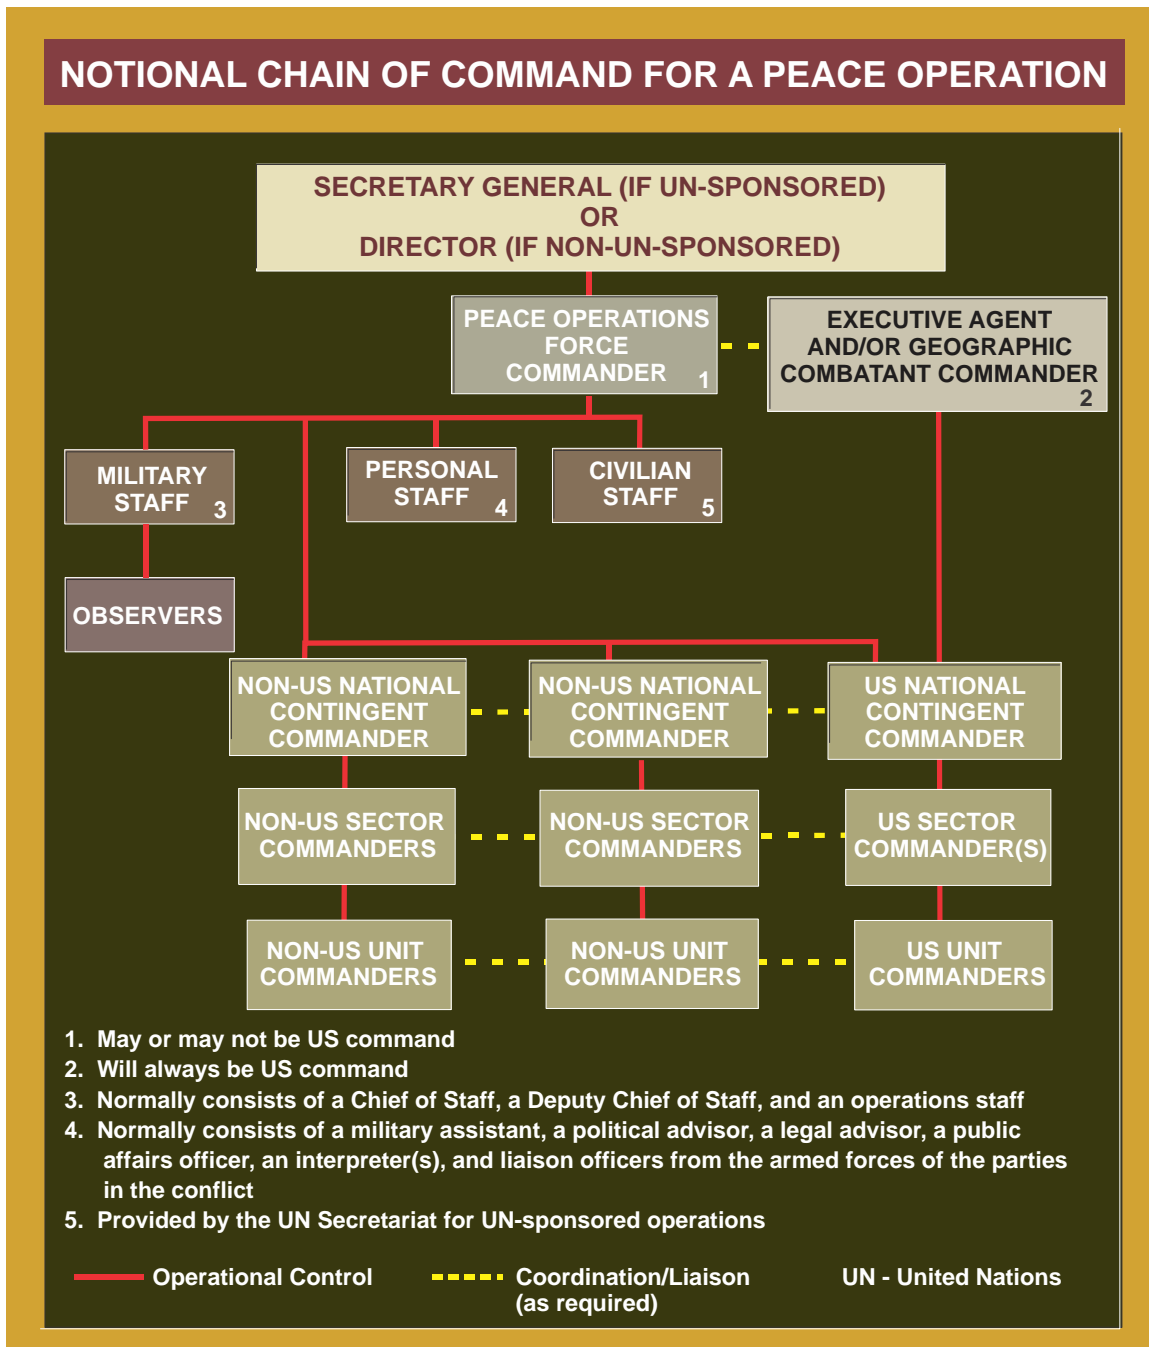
NOTIONAL CHAIN OF COMMAND FOR A PEACE OPERATION

SECRETARY GENERAL (IF UN-SPONSORED)
OR
DIRECTOR (IF NON-UN-SPONSORED)

PEACE OPERATIONS FORCE COMMANDER 1

EXECUTIVE AGENT AND/OR GEOGRAPHIC COMBATANT COMMANDER 2

MILITARY STAFF 3

PERSONAL STAFF 4

CIVILIAN STAFF 5

OBSERVERS

NON-US NATIONAL CONTINGENT COMMANDER

NON-US NATIONAL CONTINGENT COMMANDER

US NATIONAL CONTINGENT COMMANDER

NON-US SECTOR COMMANDERS

NON-US SECTOR COMMANDERS

US SECTOR COMMANDER(S)

NON-US UNIT COMMANDERS

NON-US UNIT COMMANDERS

US UNIT COMMANDERS

1. May or may not be US command
2. Will always be US command
3. Normally consists of a Chief of Staff, a Deputy Chief of Staff, and an operations staff
4. Normally consists of a military assistant, a political advisor, a legal advisor, a public affairs officer, an interpreter(s), and liaison officers from the armed forces of the parties in the conflict
5. Provided by the UN Secretariat for UN-sponsored operations

Operational Control
Coordination/Liaison (as required)
UN - United Nations